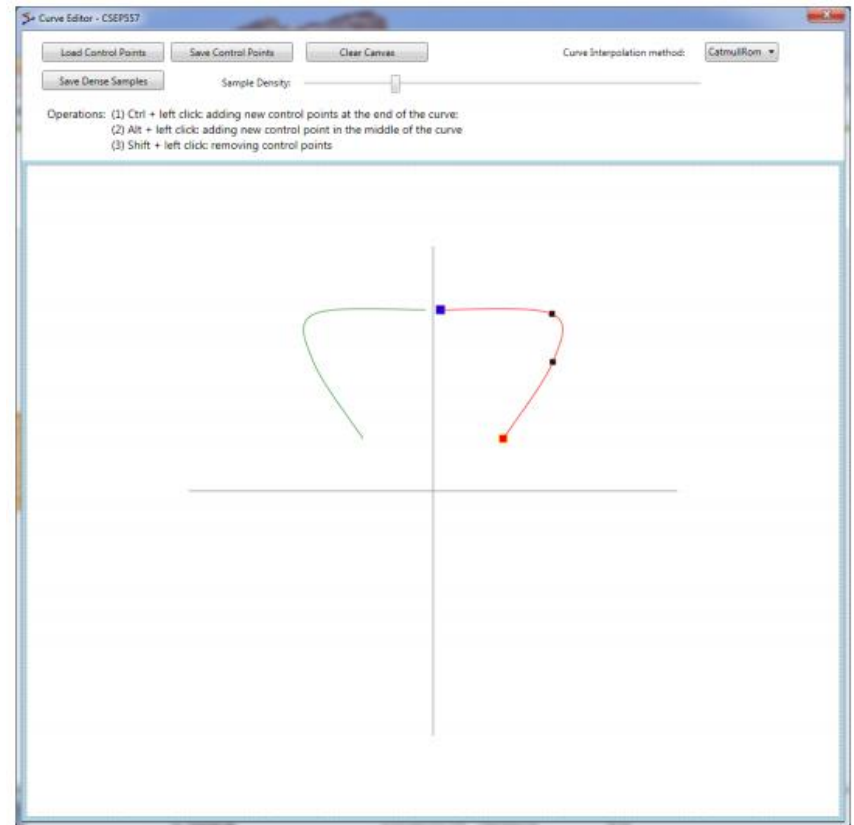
Curve Editor - CSEP557

Load Control Points
Save Control Points
Clear Canvas
Curve Interpolation method:
CatmullRom
Save Dense Samples
Sample Density:

Operations: (1) Ctrl + left click: adding new control points at the end of the curve;
(2) Alt + left click: adding new control point in the middle of the curve
(3) Shift + left click: removing control points